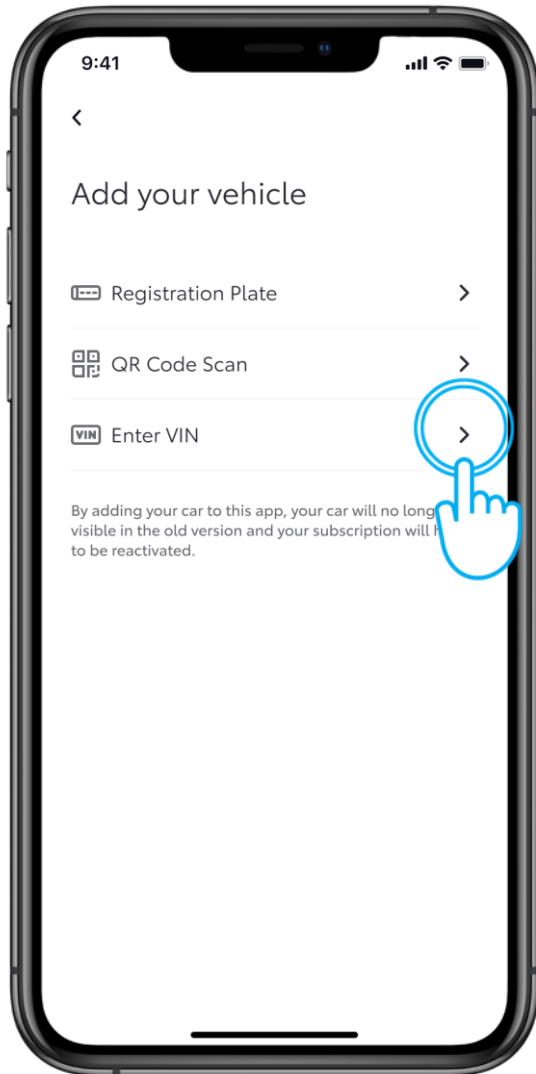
9:41

<

Add your vehicle

Registration Plate >

QR Code Scan >

VIN Enter VIN >

By adding your car to this app, your car will no long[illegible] visible in the old version and your subscription will h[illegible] to be reactivated.